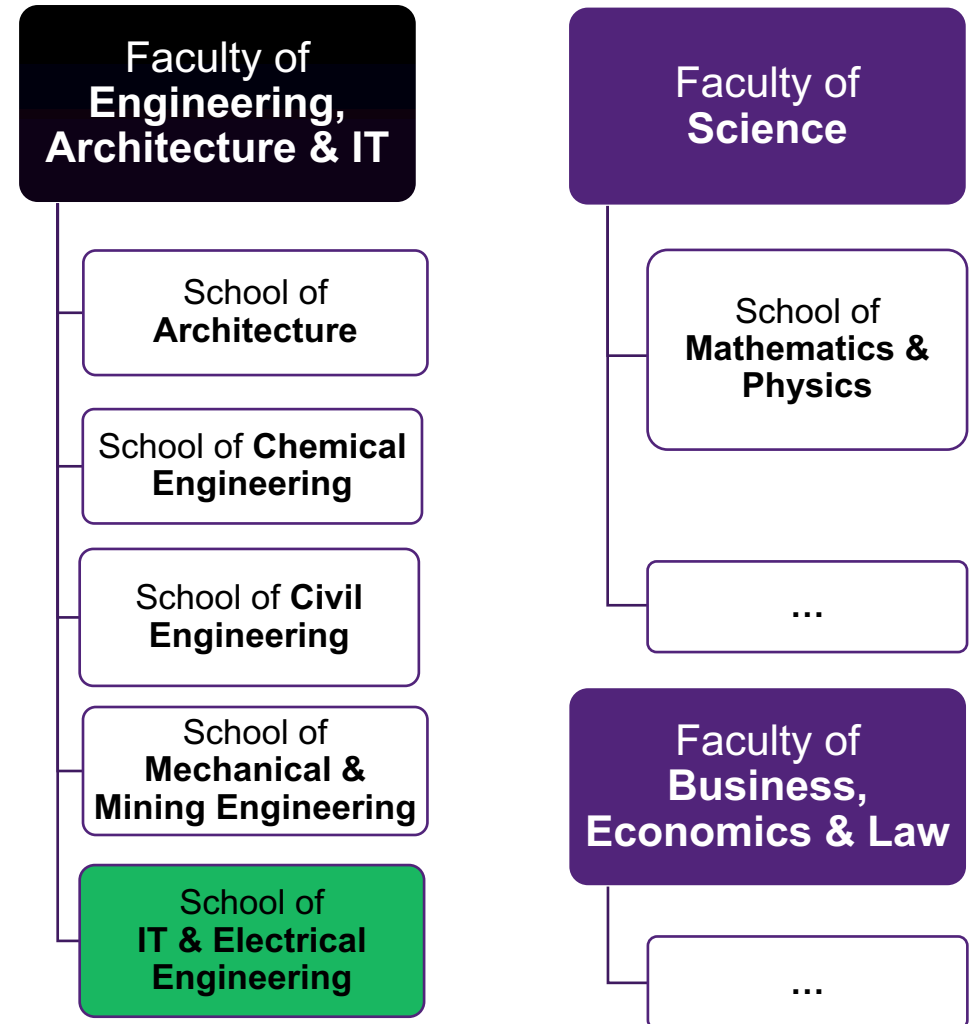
Faculty of Engineering, Architecture & IT

School of Architecture

School of Chemical Engineering

School of Civil Engineering

School of Mechanical & Mining Engineering

School of IT & Electrical Engineering

Faculty of Science

School of Mathematics & Physics

…

Faculty of Business, Economics & Law

…